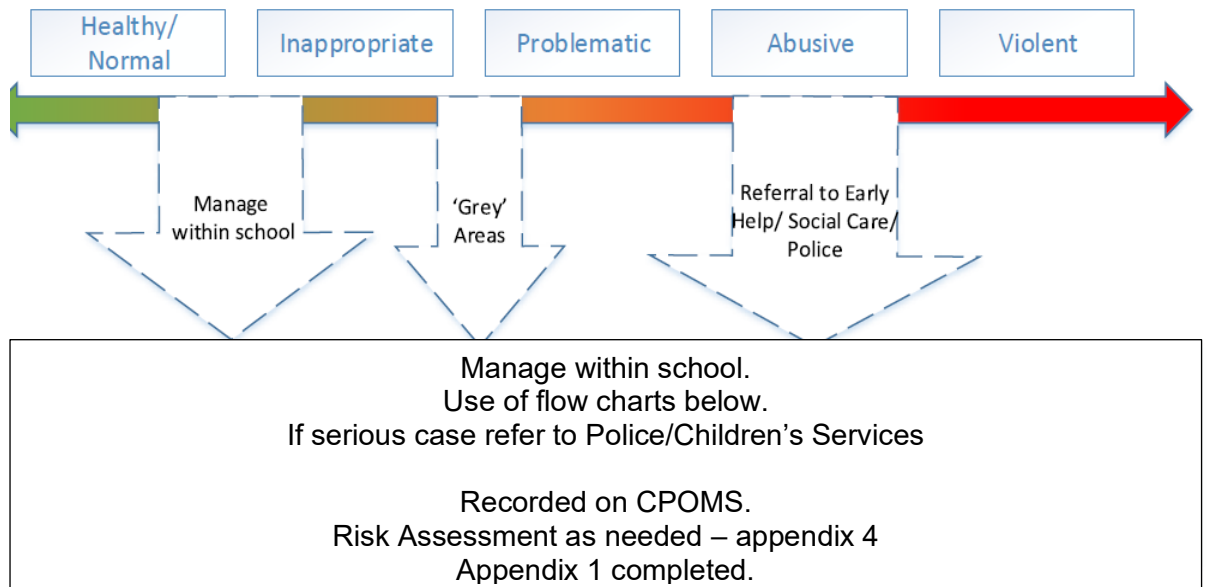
Healthy/ Normal

Inappropriate

Problematic

Abusive

Violent

Manage within school

'Grey' Areas

Referral to Early Help/ Social Care/ Police

Manage within school.
Use of flow charts below.
If serious case refer to Police/Children's Services

Recorded on CPOMS.
Risk Assessment as needed – appendix 4
Appendix 1 completed.